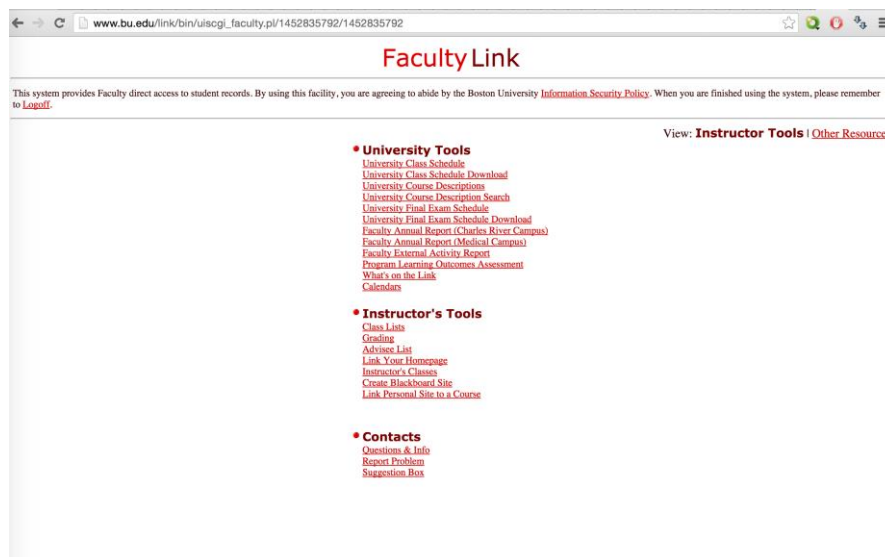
www.bu.edu/link/bin/uiscgi_faculty.pl/1452835792/1452835792

Faculty Link

This system provides Faculty direct access to student records. By using this facility, you are agreeing to abide by the Boston University Information Security Policy. When you are finished using the system, please remember to Logoff.

View: Instructor Tools | Other Resource

University Tools
University Class Schedule
University Class Schedule Download
University Course Descriptions
University Course Description Search
University Final Exam Schedule
University Final Exam Schedule Download
Faculty Annual Report (Charles River Campus)
Faculty Annual Report (Medical Campus)
Faculty External Activity Report
Program Learning Outcomes Assessment
What's on the Link
Calendars

Instructor's Tools
Class Lists
Grading
Advisee List
Link Your Homepage
Instructor's Classes
Create Blackboard Site
Link Personal Site to a Course

Contacts
Questions & Info
Report Problem
Suggestion Box